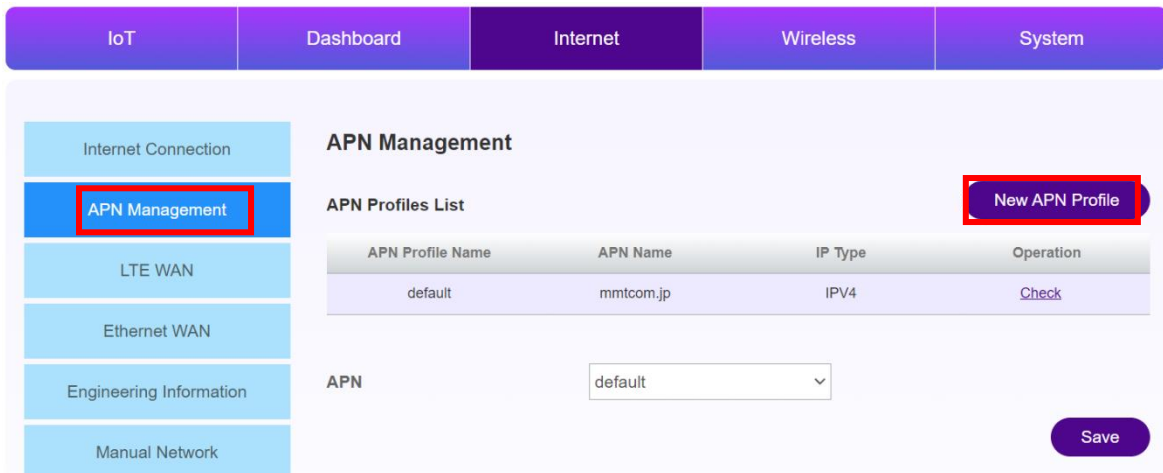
IoT Dashboard Internet Wireless System

Internet Connection
APN Management
LTE WAN
Ethernet WAN
Engineering Information
Manual Network

APN Management

APN Profiles List

New APN Profile

| APN Profile Name | APN Name | IP Type | Operation |
|---|---|---|---|
| default | mmtcom.jp | IPV4 | Check |

APN default

Save